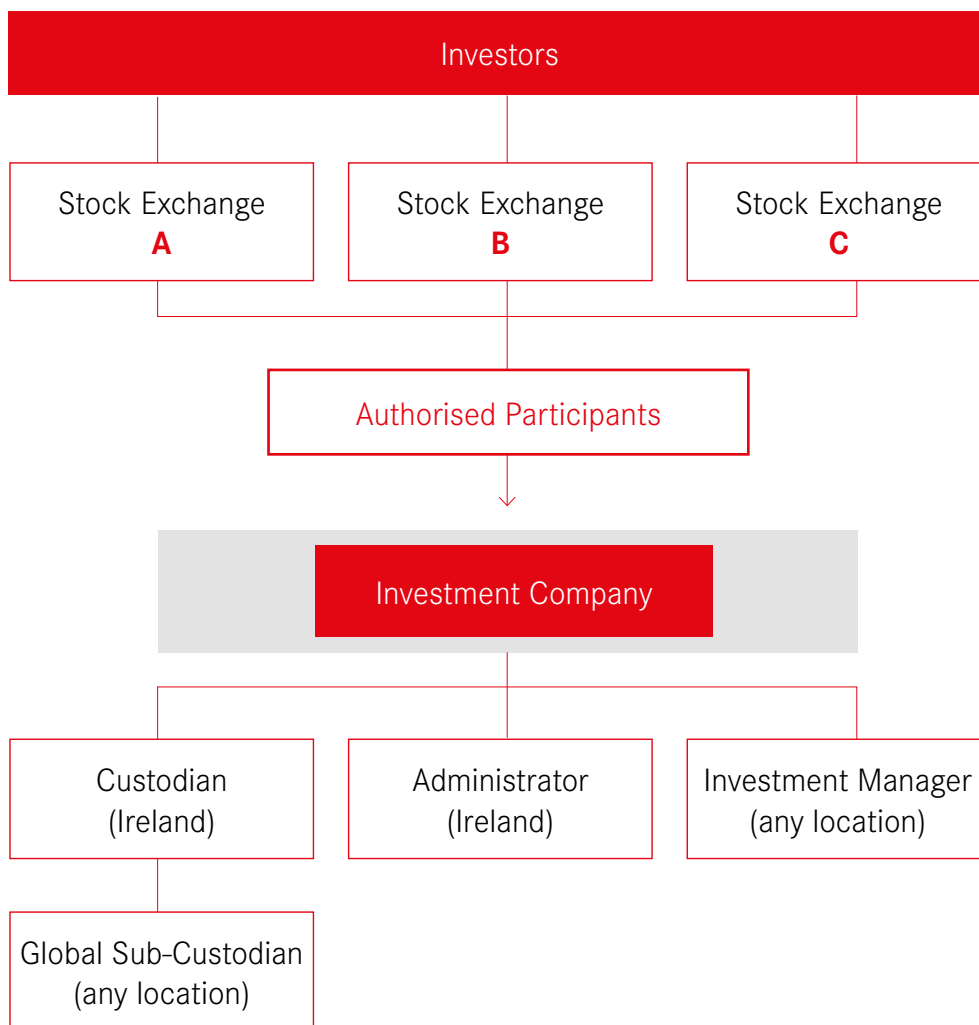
Investors

Stock Exchange
A

Stock Exchange
B

Stock Exchange
C

Authorised Participants

Investment Company

Custodian
(Ireland)

Administrator
(Ireland)

Investment Manager
(any location)

Global Sub-Custodian
(any location)